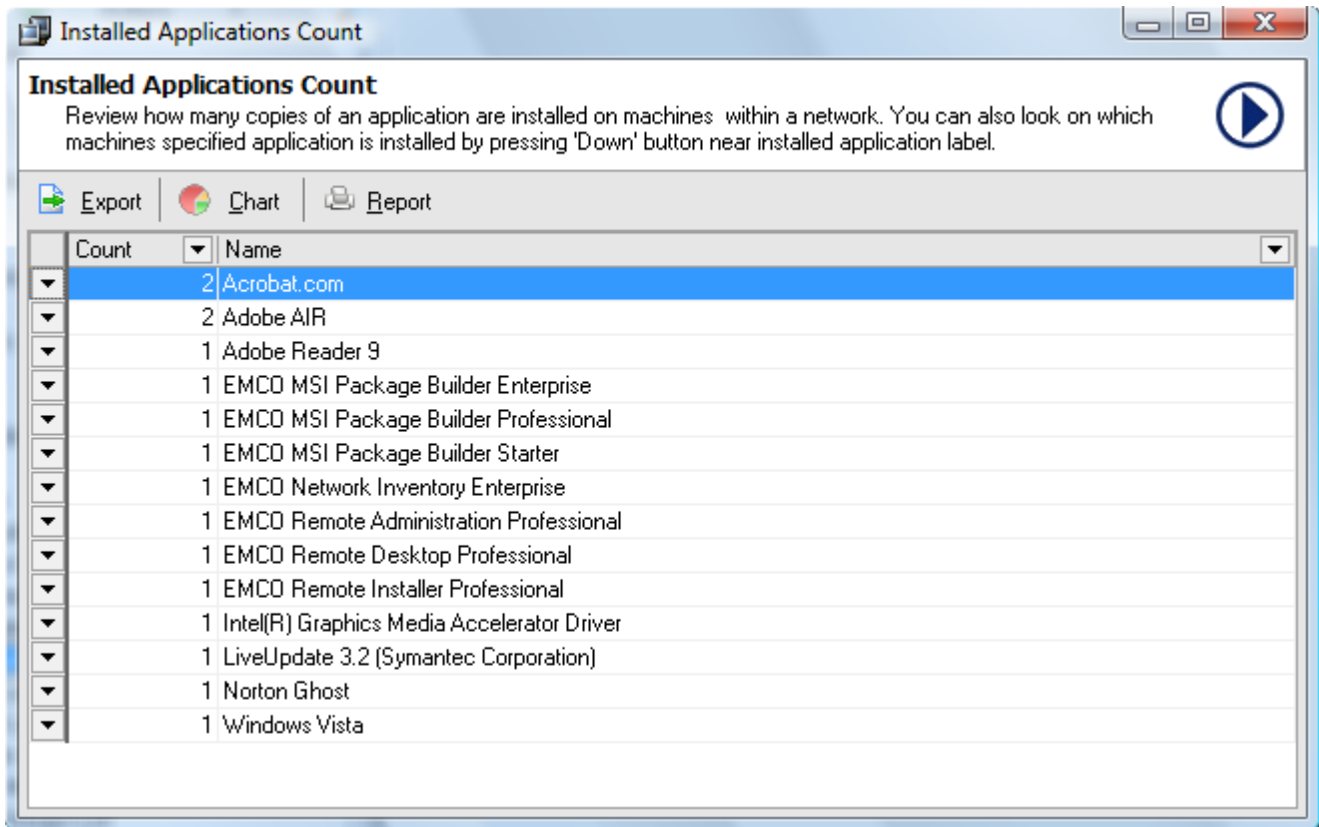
Installed Applications Count

Installed Applications Count
Review how many copies of an application are installed on machines within a network. You can also look on which machines specified application is installed by pressing 'Down' button near installed application label.

Export Chart Report

| Count | Name |
|---|---|
| 2 | Acrobat.com |
| 2 | Adobe AIR |
| 1 | Adobe Reader 9 |
| 1 | EMCO MSI Package Builder Enterprise |
| 1 | EMCO MSI Package Builder Professional |
| 1 | EMCO MSI Package Builder Starter |
| 1 | EMCO Network Inventory Enterprise |
| 1 | EMCO Remote Administration Professional |
| 1 | EMCO Remote Desktop Professional |
| 1 | EMCO Remote Installer Professional |
| 1 | Intel(R) Graphics Media Accelerator Driver |
| 1 | LiveUpdate 3.2 (Symantec Corporation) |
| 1 | Norton Ghost |
| 1 | Windows Vista |